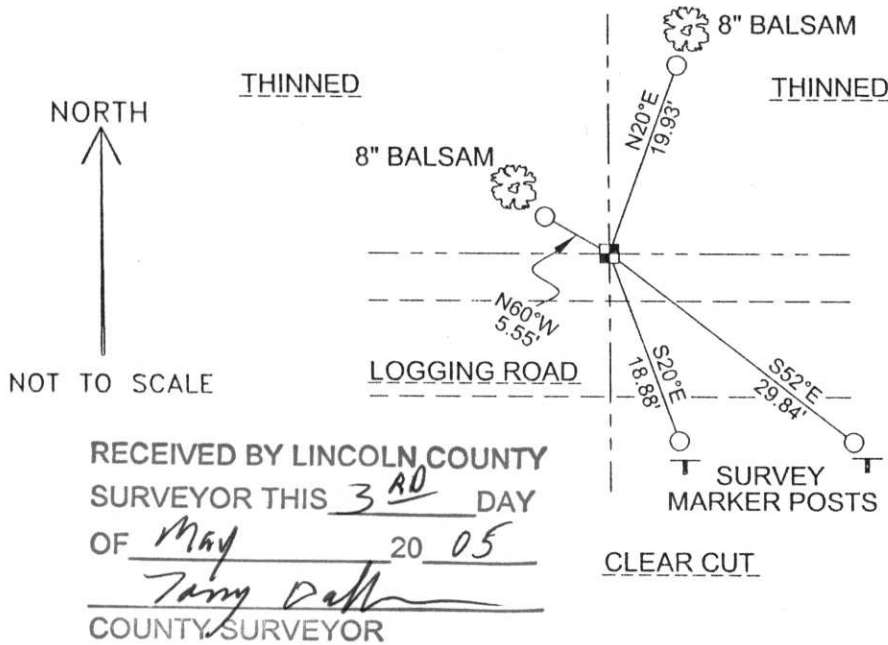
8" BALSAM

THINNED

THINNED

NORTH

N20°E
19.93'

8" BALSAM

N60°W
5.55'

NOT TO SCALE

LOGGING ROAD

S20°E
18.88'

S52°E
29.84'

RECEIVED BY LINCOLN COUNTY SURVEYOR THIS 3RD DAY OF May 20 05
Tony Dall
COUNTY SURVEYOR

SURVEY MARKER POSTS

CLEAR CUT